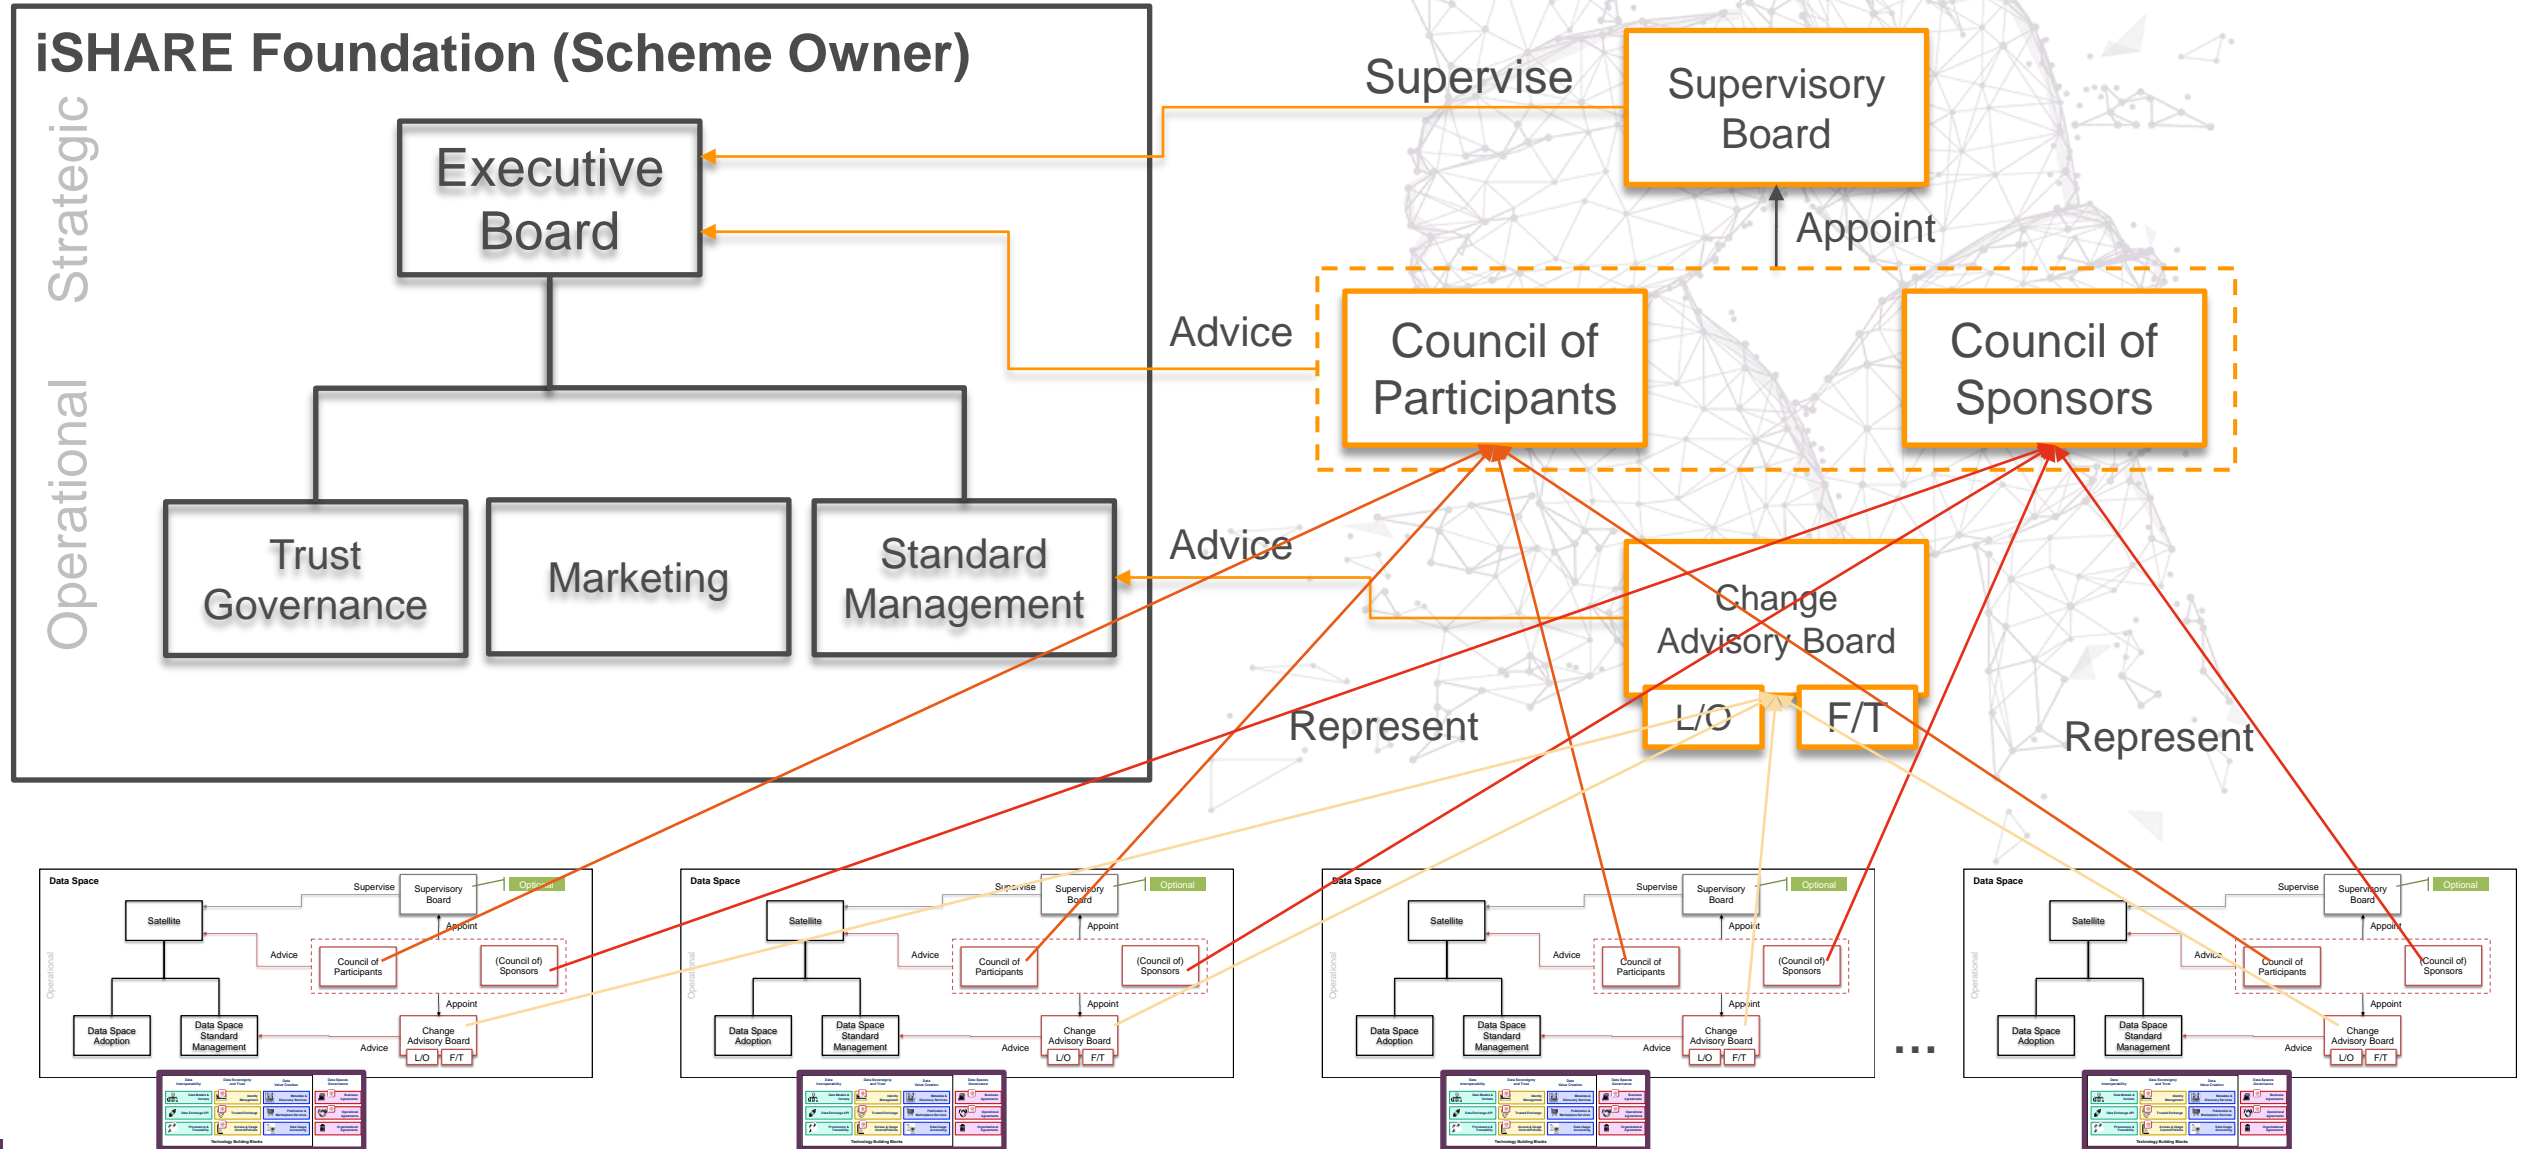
iSHARE Foundation (Scheme Owner)

Strategic

Operational

Executive Board

Trust Governance

Marketing

Standard Management

Supervise

Supervisory Board

Appoint

Advice

Council of Participants

Council of Sponsors

Advice

Change Advisory Board

L/O

F/T

Represent

Represent

Data Space
Supervise
Supervisory Board
Optional
Satellite
Appoint
Advice
Council of Participants
(Council of) Sponsors
Operational
Appoint
Data Space Adoption
Data Space Standard Management
Advice
Change Advisory Board
L/O
F/T

Data Space
Supervise
Supervisory Board
Optional
Satellite
Appoint
Advice
Council of Participants
(Council of) Sponsors
Operational
Appoint
Data Space Adoption
Data Space Standard Management
Advice
Change Advisory Board
L/O
F/T

Data Space
Supervise
Supervisory Board
Optional
Satellite
Appoint
Advice
Council of Participants
(Council of) Sponsors
Operational
Appoint
Data Space Adoption
Data Space Standard Management
Advice
Change Advisory Board
L/O
F/T

...

Data Space
Supervise
Supervisory Board
Optional
Satellite
Appoint
Advice
Council of Participants
(Council of) Sponsors
Operational
Appoint
Data Space Adoption
Data Space Standard Management
Advice
Change Advisory Board
L/O
F/T

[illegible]